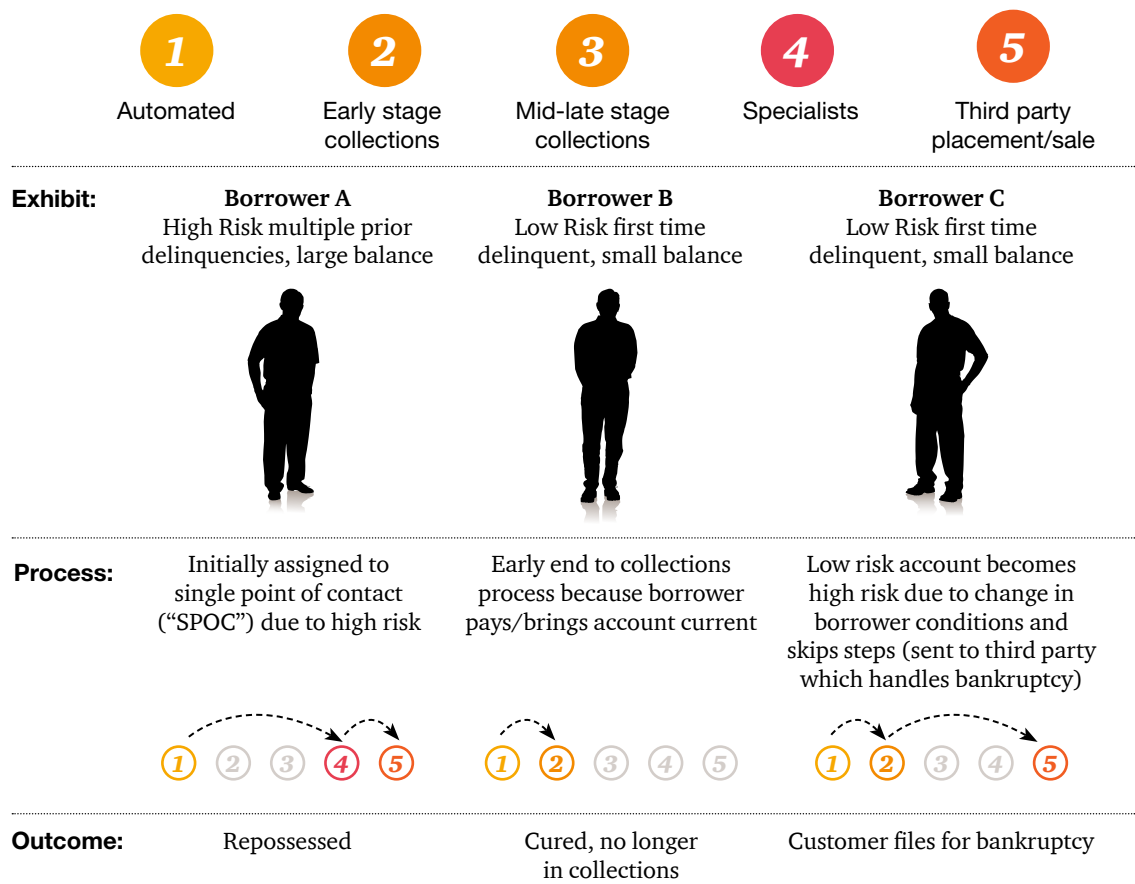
1 Automated

2 Early stage collections

3 Mid-late stage collections

4 Specialists

5 Third party placement/sale

Exhibit:

Borrower A
High Risk multiple prior delinquencies, large balance

Borrower B
Low Risk first time delinquent, small balance

Borrower C
Low Risk first time delinquent, small balance

Process:

Initially assigned to single point of contact ("SPOC") due to high risk

Early end to collections process because borrower pays/brings account current

Low risk account becomes high risk due to change in borrower conditions and skips steps (sent to third party which handles bankruptcy)

1 2 3 4 5

1 2 3 4 5

1 2 3 4 5

Outcome:

Repossessed

Cured, no longer in collections

Customer files for bankruptcy